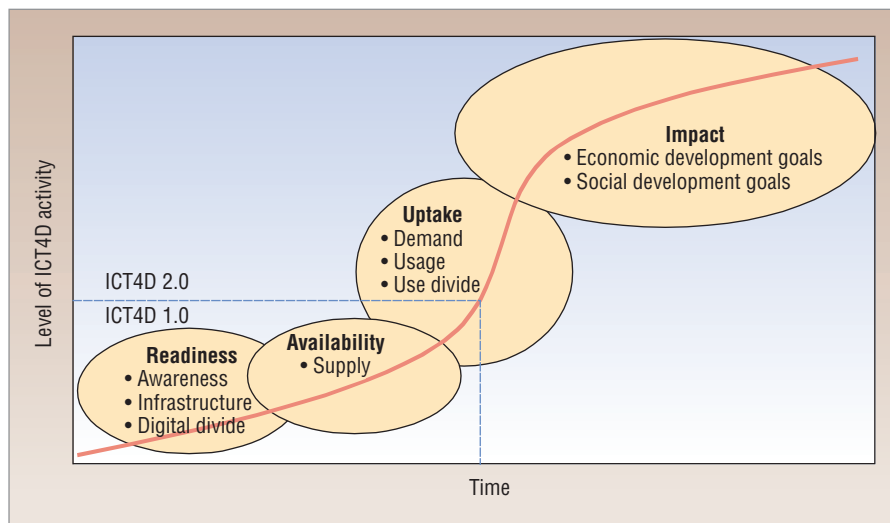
Level of ICT4D activity

Impact
• Economic development goals
• Social development goals

Uptake
• Demand
• Usage
• Use divide

ICT4D 2.0

ICT4D 1.0

Readiness
• Awareness
• Infrastructure
• Digital divide

Availability
• Supply

Time